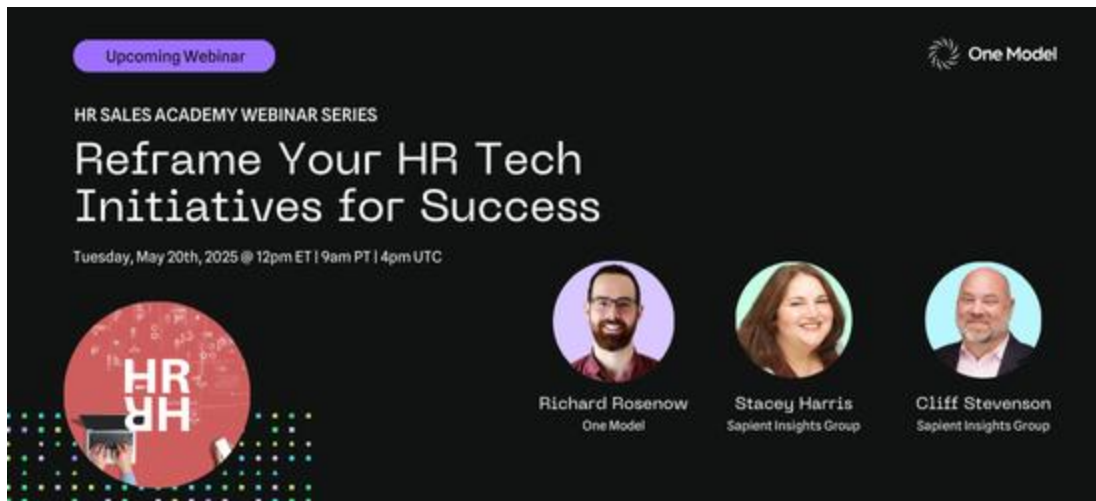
Upcoming Webinar

One Model

HR SALES ACADEMY WEBINAR SERIES

Reframe Your HR Tech Initiatives for Success

Tuesday, May 20th, 2025 @ 12pm ET | 9am PT | 4pm UTC

HR HR

Richard Rosenow
One Model

Stacey Harris
Sapient Insights Group

Cliff Stevenson
Sapient Insights Group